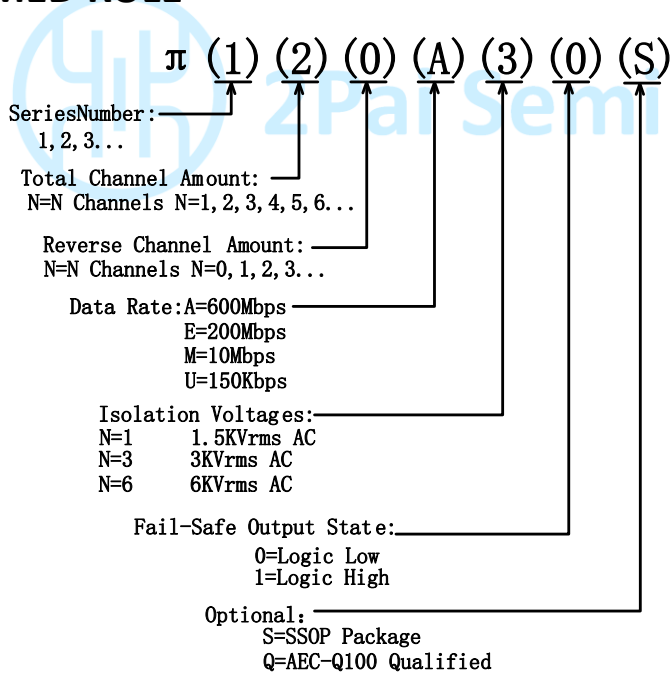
π (1) (2) (0) (A) (3) (0) (S)

2Pai Semi

SeriesNumber:
1,2,3...

Total Channel Amount:
N=N Channels N=1,2,3,4,5,6...

Reverse Channel Amount:
N=N Channels N=0,1,2,3...

Data Rate:A=600Mbps
E=200Mbps
M=10Mbps
U=150Kbps

Isolation Voltages:
N=1 1.5KVrms AC
N=3 3KVrms AC
N=6 6KVrms AC

Fail-Safe Output State:
0=Logic Low
1=Logic High

Optional:
S=SSOP Package
Q=AEC-Q100 Qualified